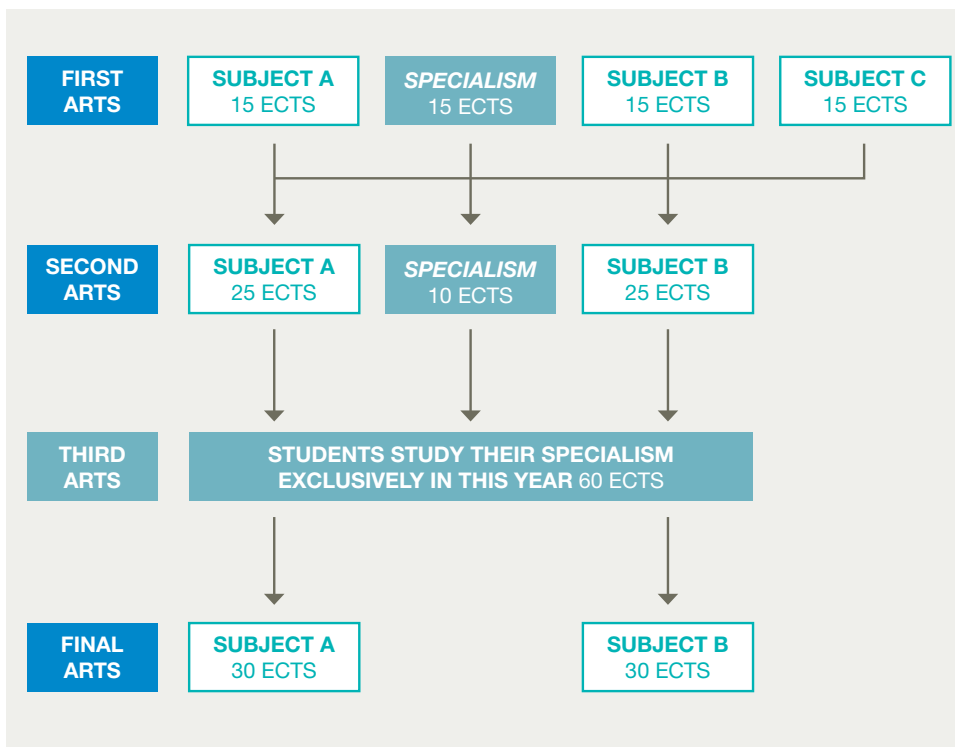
FIRST ARTS

SUBJECT A
15 ECTS

SPECIALISM
15 ECTS

SUBJECT B
15 ECTS

SUBJECT C
15 ECTS

SECOND ARTS

SUBJECT A
25 ECTS

SPECIALISM
10 ECTS

SUBJECT B
25 ECTS

THIRD ARTS

STUDENTS STUDY THEIR SPECIALISM EXCLUSIVELY IN THIS YEAR 60 ECTS

FINAL ARTS

SUBJECT A
30 ECTS

SUBJECT B
30 ECTS